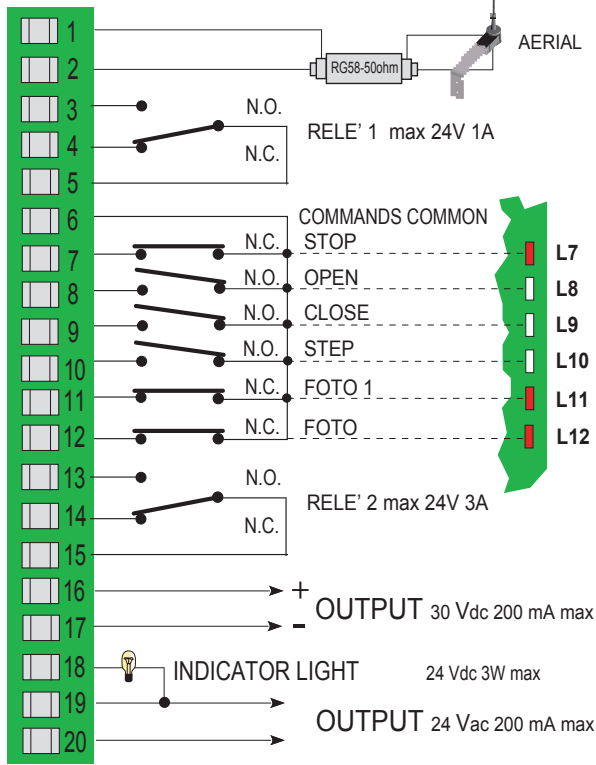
1
2
3
4
5
6
7
8
9
10
11
12
13
14
15
16
17
18
19
20

RG58-50ohm
AERIAL

N.O.
N.C.
RELE' 1 max 24V 1A

COMMANDS COMMON
N.C. STOP
N.O. OPEN
N.O. CLOSE
N.O. STEP
N.C. FOTO 1
N.C. FOTO

L7
L8
L9
L10
L11
L12

N.O.
N.C.
RELE' 2 max 24V 3A

+
-
OUTPUT 30 Vdc 200 mA max

INDICATOR LIGHT 24 Vdc 3W max

OUTPUT 24 Vac 200 mA max